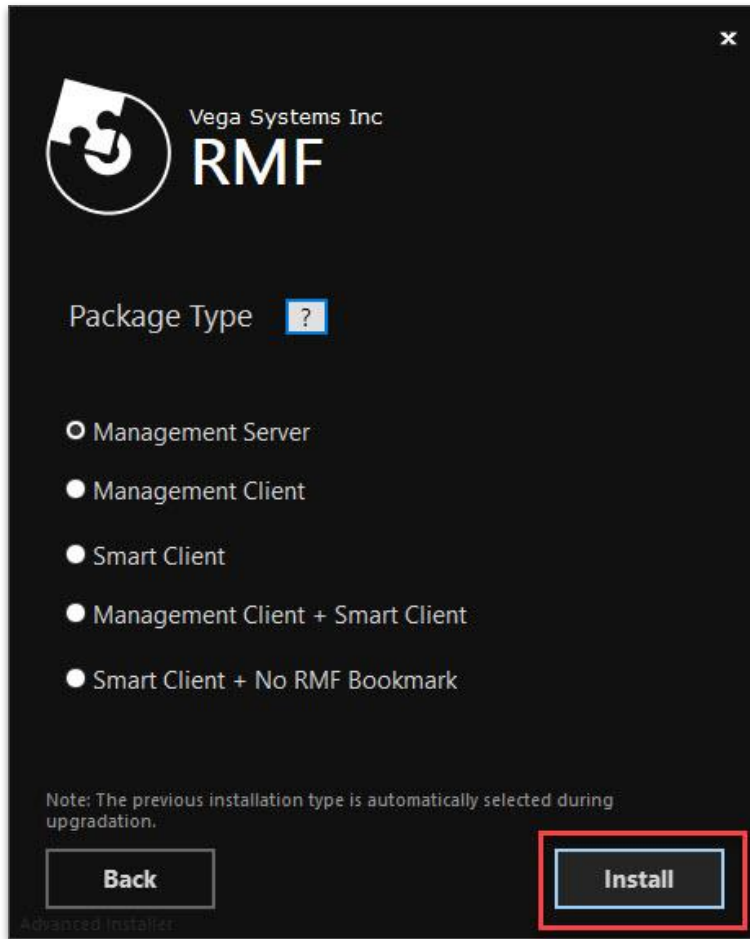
×

Vega Systems Inc
RMF

Package Type ?

Management Server
Management Client
Smart Client
Management Client + Smart Client
Smart Client + No RMF Bookmark

Note: The previous installation type is automatically selected during upgradation.

Back

Install

Advanced Installer